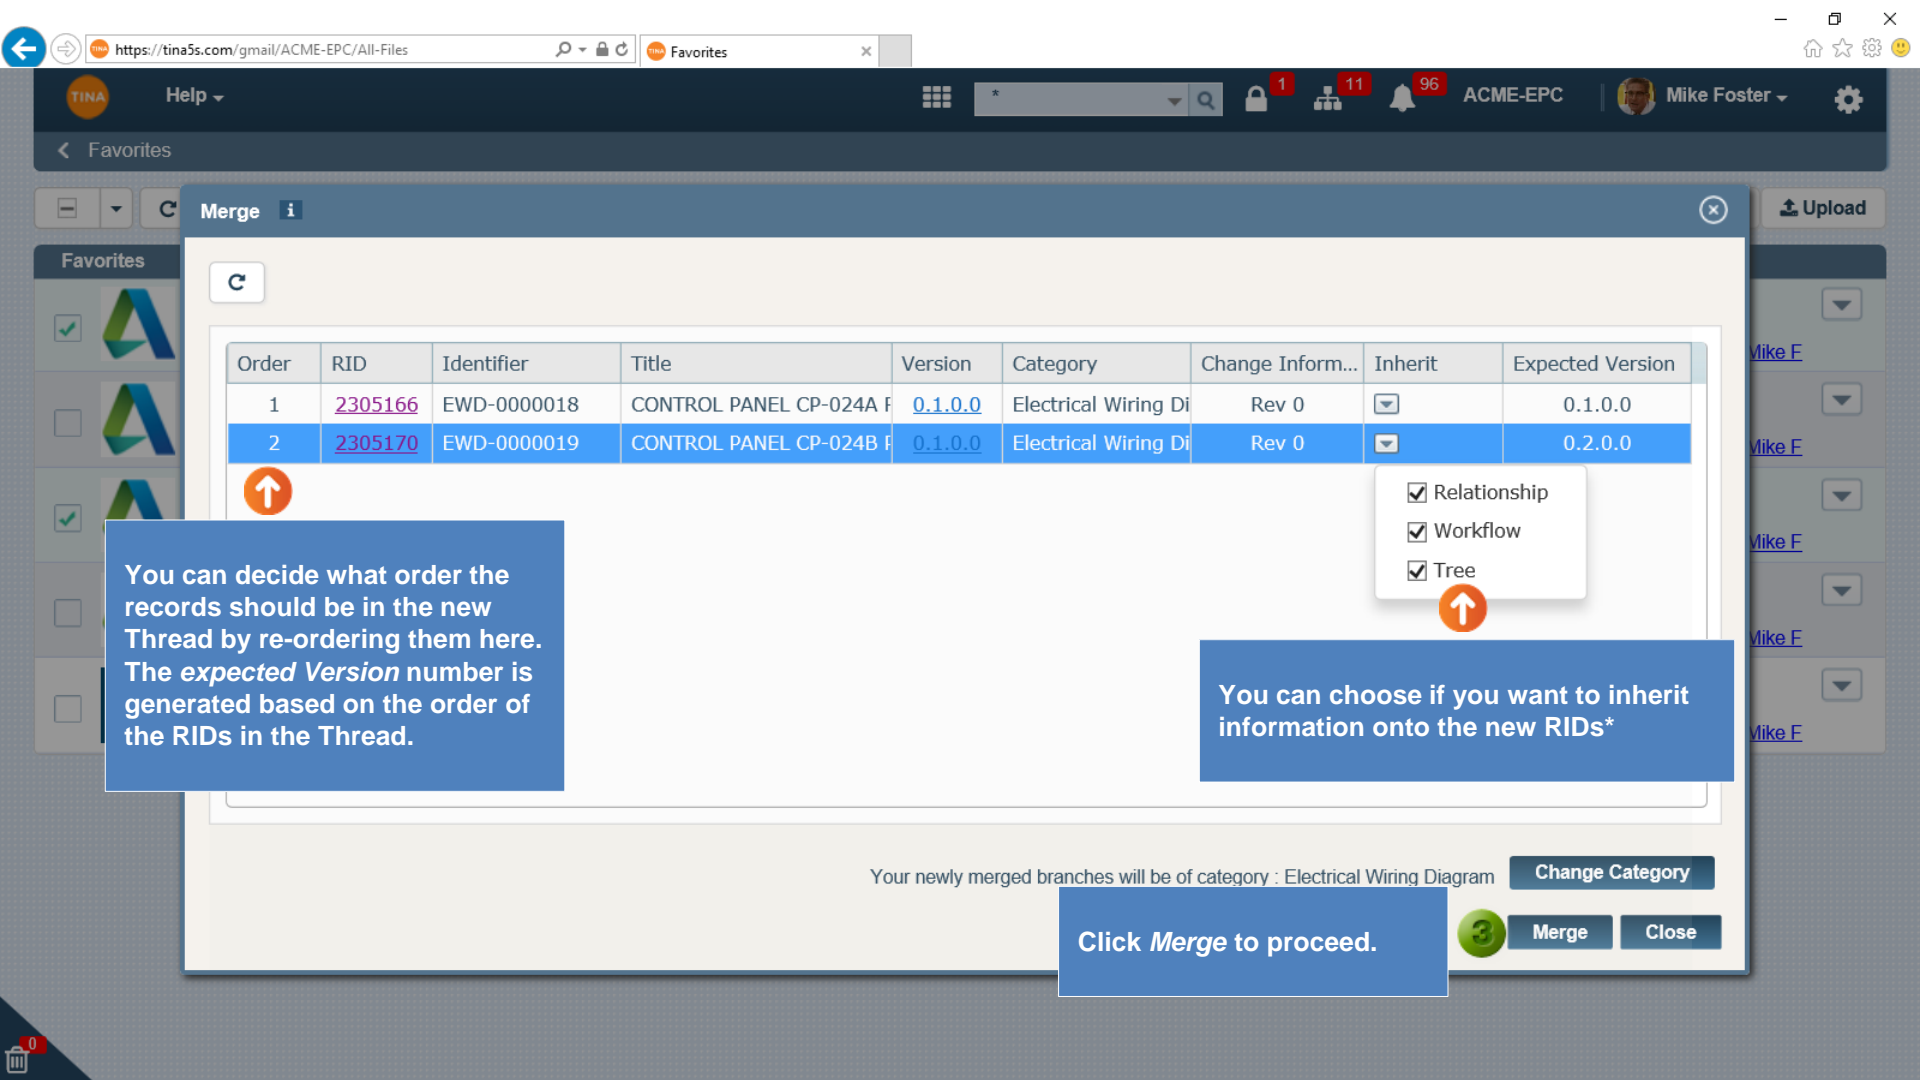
https://tina5s.com/gmail/ACME-EPC/All-Files

Favorites

TINA Help

1 11 96 ACME-EPC Mike Foster

Favorites

Upload

Favorites

Merge

| Order | RID | Identifier | Title | Version | Category | Change Inform... | Inherit | Expected Version |
|---|---|---|---|---|---|---|---|---|
| 1 | 2305166 | EWD-0000018 | CONTROL PANEL CP-024A F | 0.1.0.0 | Electrical Wiring Di | Rev 0 | | 0.1.0.0 |
| 2 | 2305170 | EWD-0000019 | CONTROL PANEL CP-024B F | 0.1.0.0 | Electrical Wiring Di | Rev 0 | | 0.2.0.0 |

Relationship
Workflow
Tree

You can decide what order the records should be in the new Thread by re-ordering them here. The *expected Version* number is generated based on the order of the RIDs in the Thread.

You can choose if you want to inherit information onto the new RIDs*

Your newly merged branches will be of category : Electrical Wiring Diagram

Change Category

Click *Merge* to proceed.

3

Merge

Close

Mike F
Mike F
Mike F
Mike F
Mike F

0